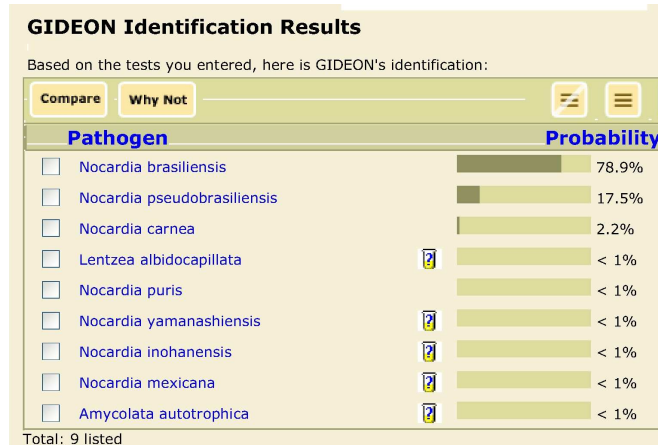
GIDEON Identification Results

Based on the tests you entered, here is GIDEON's identification:

Compare Why Not

| Pathogen | | Probability |
|---|---|---|
| Nocardia brasiliensis | | 78.9% |
| Nocardia pseudobrasiliensis | | 17.5% |
| Nocardia carnea | | 2.2% |
| Lentzea albidocapillata | ? | < 1% |
| Nocardia puris | | < 1% |
| Nocardia yamanashiensis | ? | < 1% |
| Nocardia inohanensis | ? | < 1% |
| Nocardia mexicana | ? | < 1% |
| Amycolata autotrophica | ? | < 1% |

Total: 9 listed